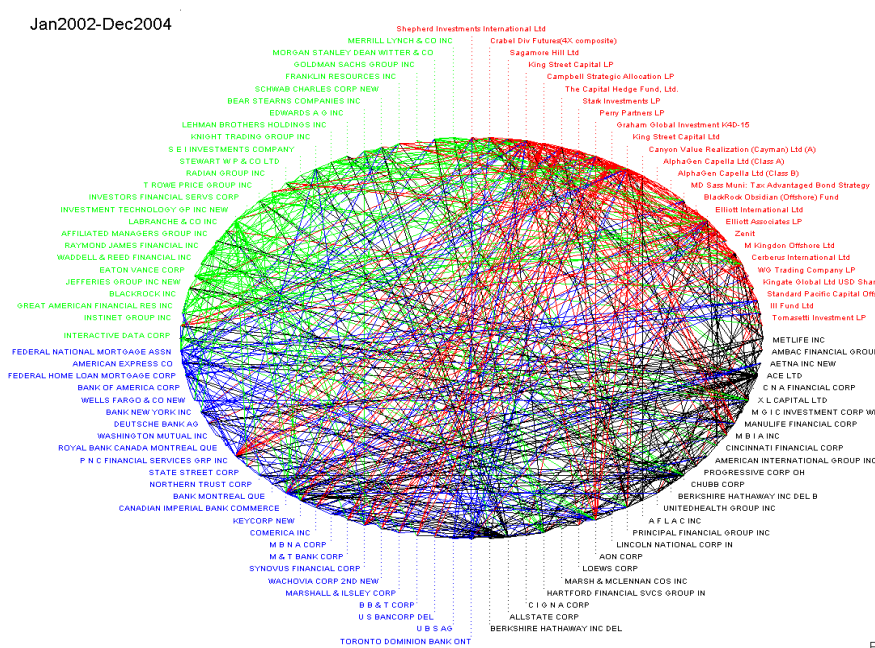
Jan2002-Dec2004

Shepherd Investments International Ltd
MERRILL LYNCH & CO INC
Crabel Div Futures(4X composite)
MORGAN STANLEY DEAN WITTER & CO
Sagamore Hill Ltd
GOLDMAN SACHS GROUP INC
King Street Capital LP
FRANKLIN RESOURCES INC
Campbell Strategic Allocation LP
SCHWAB CHARLES CORP NEW
The Capital Hedge Fund, Ltd.
BEAR STEARNS COMPANIES INC
Stark Investments LP
EDWARDS A G INC
Perry Partners LP
LEHMAN BROTHERS HOLDINGS INC
Graham Global Investment K4D-15
KNIGHT TRADING GROUP INC
King Street Capital Ltd
S E I INVESTMENTS COMPANY
Canyon Value Realization (Cayman) Ltd (A)
STEWART W P & CO LTD
AlphaGen Capella Ltd (Class A)
RADIAN GROUP INC
AlphaGen Capella Ltd (Class B)
T ROWE PRICE GROUP INC
MD Sass Muni: Tax Advantaged Bond Strategy
INVESTORS FINANCIAL SERVS CORP
BlackRock Obsidian (Offshore) Fund
INVESTMENT TECHNOLOGY GP INC NEW
Elliott International Ltd
LABRANCHE & CO INC
Elliott Associates LP
AFFILIATED MANAGERS GROUP INC
Zenit
RAYMOND JAMES FINANCIAL INC
M Kingdon Offshore Ltd
WADDELL & REED FINANCIAL INC
Cerberus International Ltd
EATON VANCE CORP
WG Trading Company LP
JEFFERIES GROUP INC NEW
Kingate Global Ltd USD Shar
BLACKROCK INC
Standard Pacific Capital Offs
GREAT AMERICAN FINANCIAL RES INC
III Fund Ltd
INSTINET GROUP INC
Tomasetti Investment LP
INTERACTIVE DATA CORP
METLIFE INC
FEDERAL NATIONAL MORTGAGE ASSN
AMBAC FINANCIAL GROUI
AMERICAN EXPRESS CO
AETNA INC NEW
FEDERAL HOME LOAN MORTGAGE CORP
ACE LTD
BANK OF AMERICA CORP
C N A FINANCIAL CORP
WELLS FARGO & CO NEW
X L CAPITAL LTD
BANK NEW YORK INC
M G I C INVESTMENT CORP WI
DEUTSCHE BANK AG
MANULIFE FINANCIAL CORP
WASHINGTON MUTUAL INC
M B I A INC
ROYAL BANK CANADA MONTREAL QUE
CINCINNATI FINANCIAL CORP
P N C FINANCIAL SERVICES GRP INC
AMERICAN INTERNATIONAL GROUP INC
STATE STREET CORP
PROGRESSIVE CORP OH
NORTHERN TRUST CORP
CHUBB CORP
BANK MONTREAL QUE
BERKSHIRE HATHAWAY INC DEL B
CANADIAN IMPERIAL BANK COMMERCE
UNITEDHEALTH GROUP INC
KEYCORP NEW
A F L A C INC
COMERICA INC
PRINCIPAL FINANCIAL GROUP INC
M B N A CORP
LINCOLN NATIONAL CORP IN
M & T BANK CORP
AON CORP
SYNOVUS FINANCIAL CORP
LOEWS CORP
WACHOVIA CORP 2ND NEW
MARSH & MCLENNAN COS INC
MARSHALL & ILSLEY CORP
HARTFORD FINANCIAL SVCS GROUP IN
B B & T CORP
C I G N A CORP
U S BANCORP DEL
ALLSTATE CORP
U B S AG
BERKSHIRE HATHAWAY INC DEL
TORONTO DOMINION BANK ONT